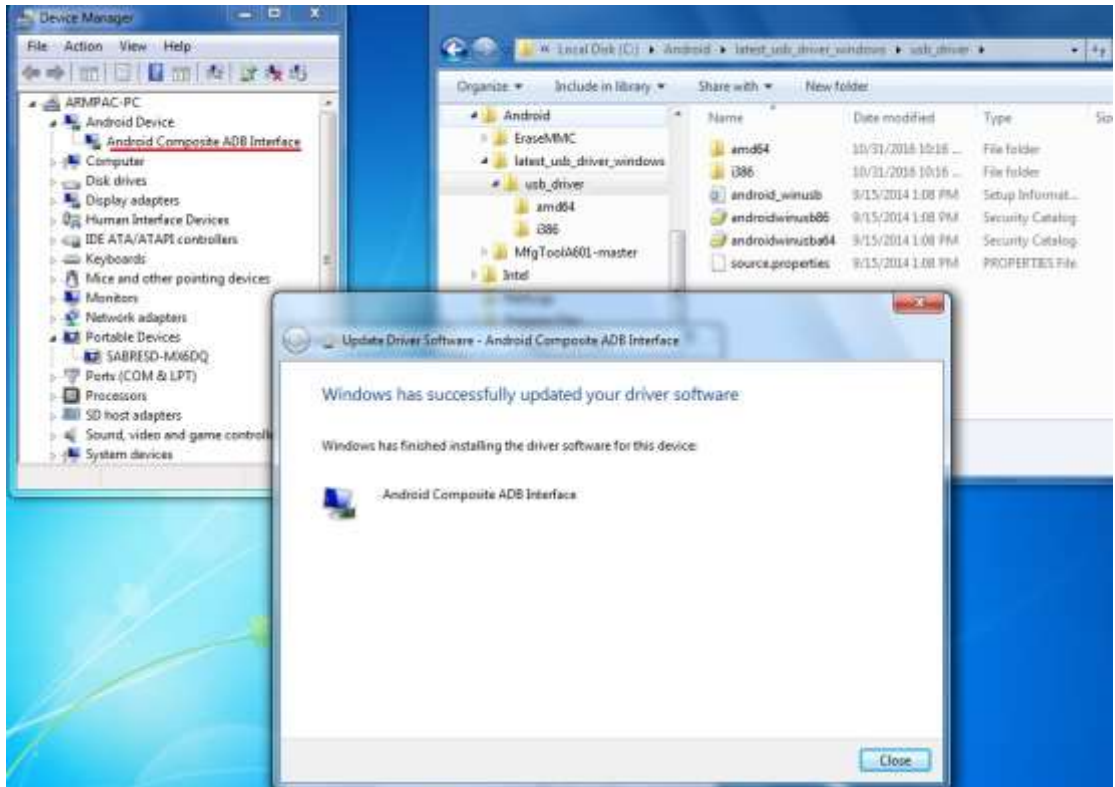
Device Manager

File Action View Help

ARMPAC-PC
Android Device
Android Composite ADB Interface
Computer
Disk drives
Display adapters
Human Interface Devices
IDE ATA/ATAPI controllers
Keyboards
Mice and other pointing devices
Monitors
Network adapters
Portable Devices
SABRESD-MX6DQ
Ports (COM & LPT)
Processors
SD host adapters
Sound, video and game controll
System devices

« Local Disk (C:) ▸ Android ▸ latest_usb_driver_windows ▸ usb_driver ▸

Organize ▾ Include in library ▾ Share with ▾ New folder

Android
EraseMMC
latest_usb_driver_windows
usb_driver
amd64
i386
MfgToolA601-master
Intel

| Name | Date modified | Type |
|---|---|---|
| amd64 | 10/31/2016 10:16 ... | File folder |
| i386 | 10/31/2016 10:16 ... | File folder |
| android_winusb | 9/15/2014 1:08 PM | Setup Informat... |
| androidwinusb86 | 9/15/2014 1:08 PM | Security Catalog |
| androidwinusba64 | 9/15/2014 1:08 PM | Security Catalog |
| source.properties | 9/15/2014 1:08 PM | PROPERTIES File |

Update Driver Software - Android Composite ADB Interface

Windows has successfully updated your driver software

Windows has finished installing the driver software for this device:

Android Composite ADB Interface

Close